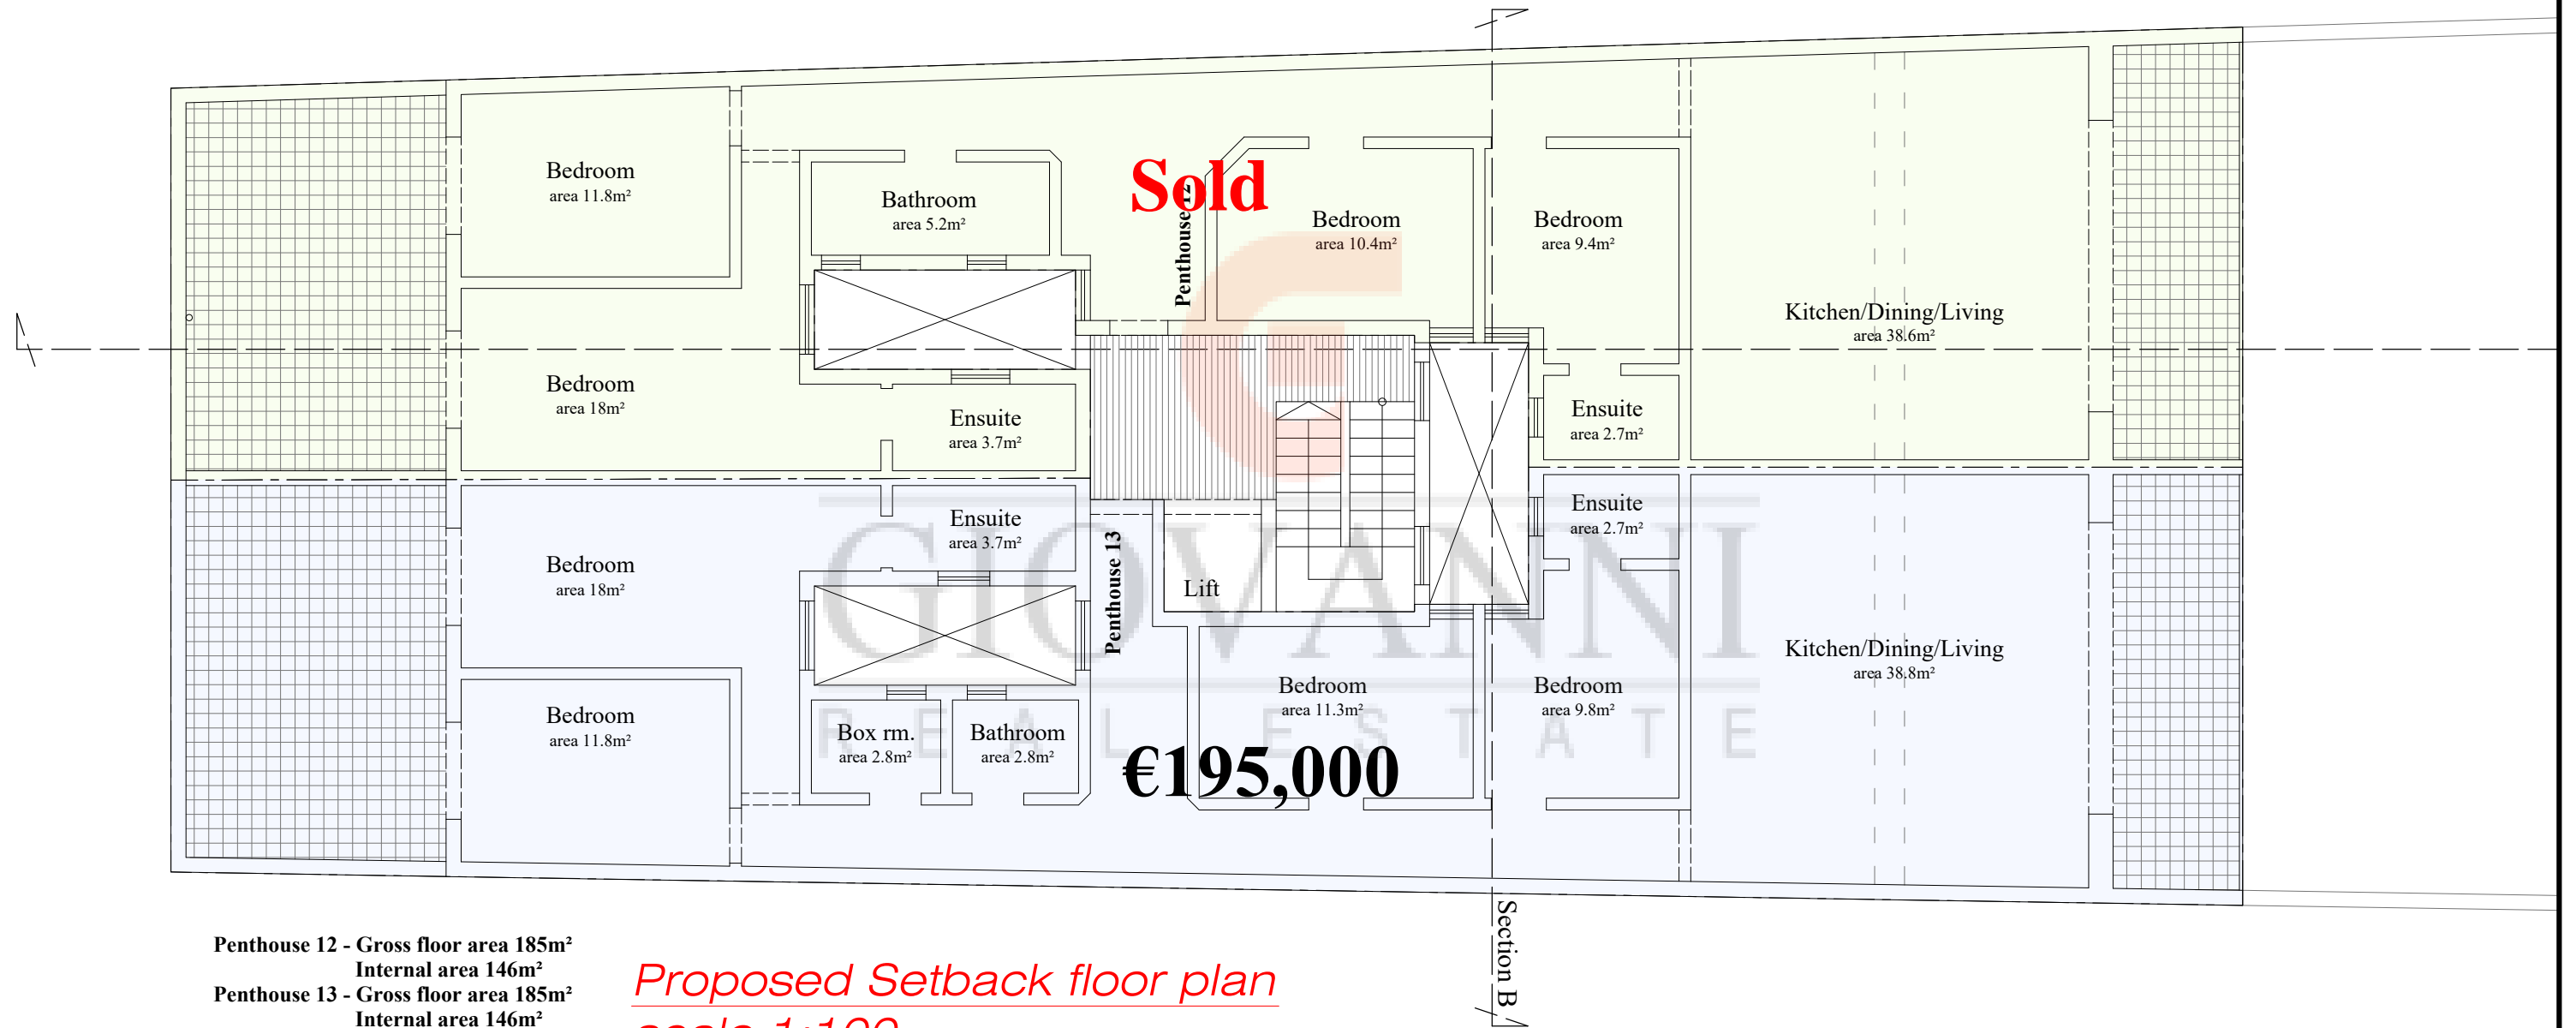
Bedroom
area 11.8m²

Bathroom
area 5.2m²

Sold

Penthouse 12

Bedroom
area 10.4m²

Bedroom
area 9.4m²

Kitchen/Dining/Living
area 38.6m²

Bedroom
area 18m²

Ensuite
area 3.7m²

Ensuite
area 2.7m²

Ensuite
area 3.7m²

Ensuite
area 2.7m²

Bedroom
area 18m²

Penthouse 13

Lift

Kitchen/Dining/Living
area 38.8m²

Bedroom
area 11.3m²

Bedroom
area 9.8m²

Bedroom
area 11.8m²

Box rm.
area 2.8m²

Bathroom
area 2.8m²

€195,000

GIOVANNI
REAL ESTATE

Section B

Penthouse 12 - Gross floor area 185m²
Internal area 146m²
Penthouse 13 - Gross floor area 185m²
Internal area 146m²

Proposed Setback floor plan
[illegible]